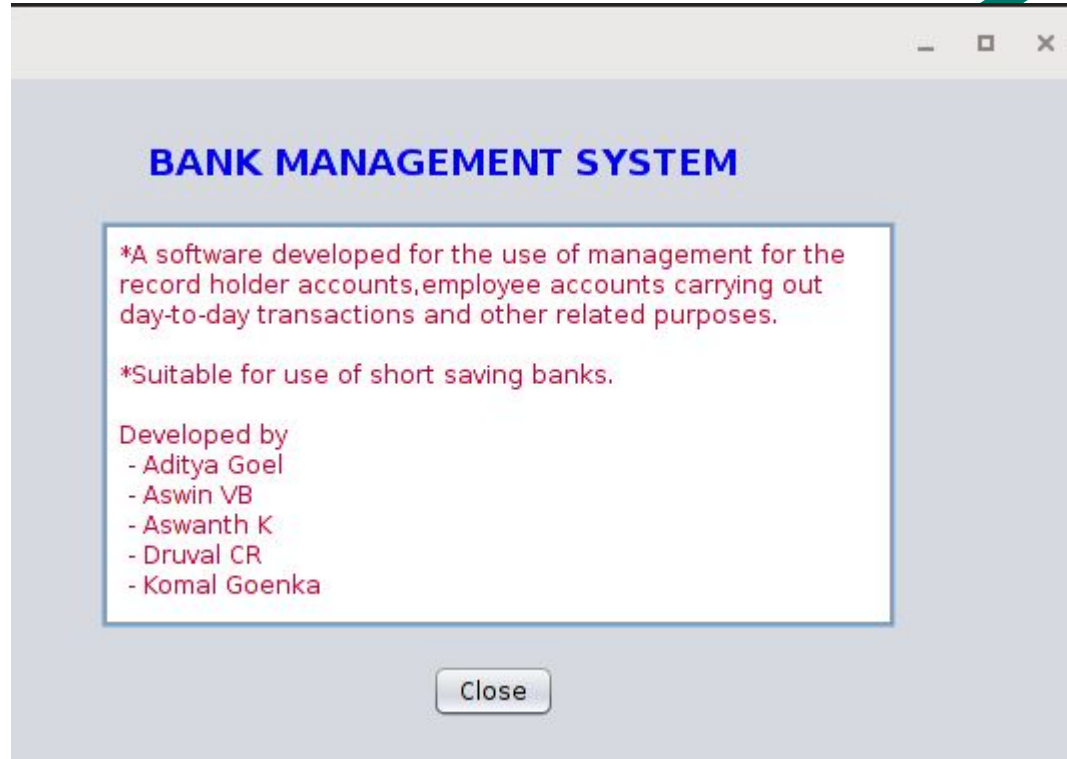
BANK MANAGEMENT SYSTEM

*A software developed for the use of management for the record holder accounts,employee accounts carrying out day-to-day transactions and other related purposes.

*Suitable for use of short saving banks.

Developed by
- Aditya Goel
- Aswin VB
- Aswanth K
- Druval CR
- Komal Goenka

Close